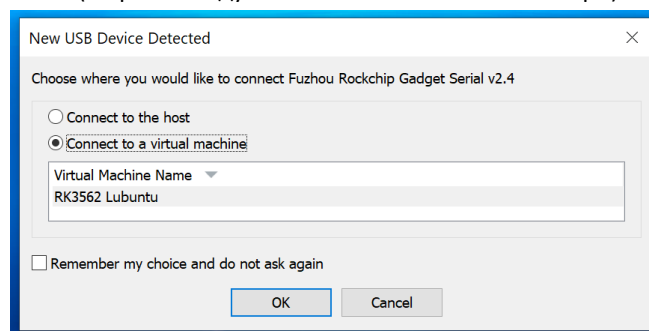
New USB Device Detected

×

Choose where you would like to connect Fuzhou Rockchip Gadget Serial v2.4

Connect to the host

Connect to a virtual machine

Virtual Machine Name

RK3562 Lubuntu

Remember my choice and do not ask again

OK

Cancel